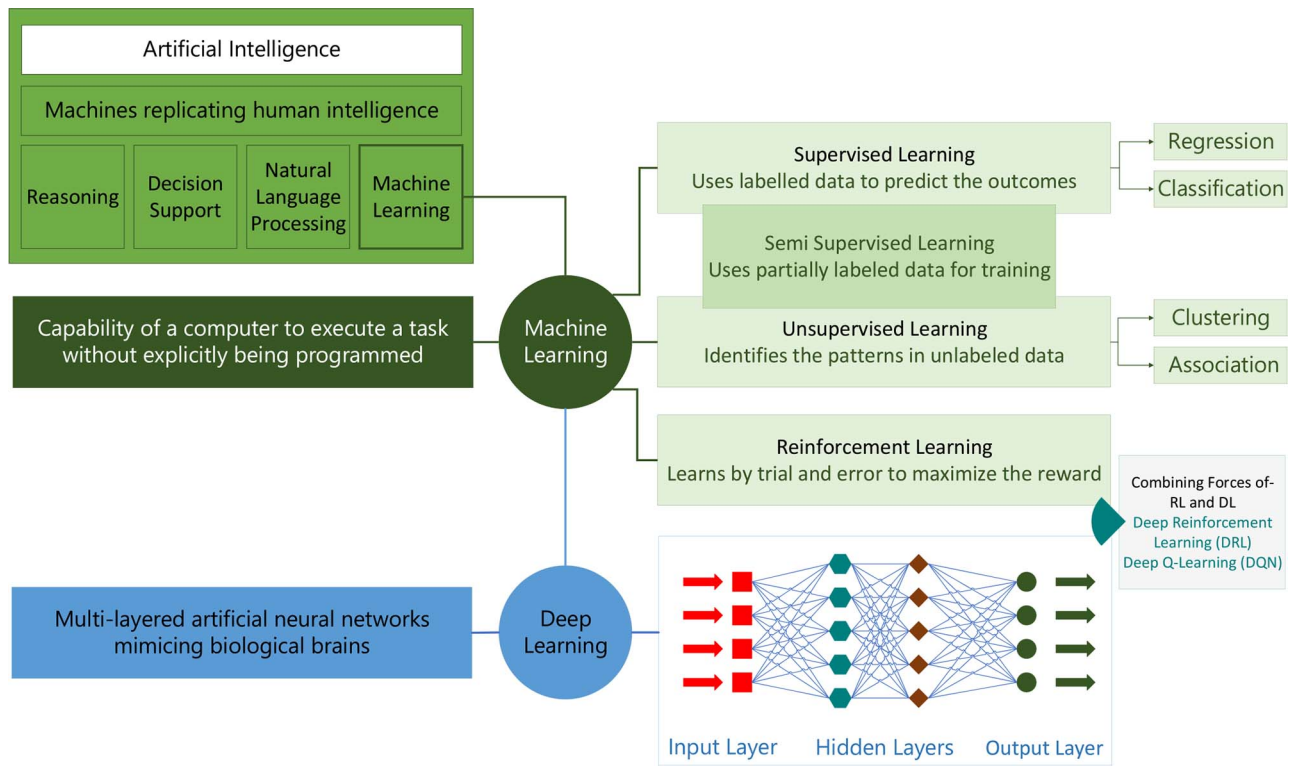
Artificial Intelligence

Machines replicating human intelligence

Reasoning

Decision Support

Natural Language Processing

Machine Learning

Capability of a computer to execute a task without explicitly being programmed

Machine Learning

Supervised Learning
Uses labelled data to predict the outcomes

Regression

Classification

Semi Supervised Learning
Uses partially labeled data for training

Unsupervised Learning
Identifies the patterns in unlabeled data

Clustering

Association

Reinforcement Learning
Learns by trial and error to maximize the reward

Combining Forces of- RL and DL
Deep Reinforcement Learning (DRL)
Deep Q-Learning (DQN)

Multi-layered artificial neural networks mimicing biological brains

Deep Learning

Input Layer

Hidden Layers

Output Layer